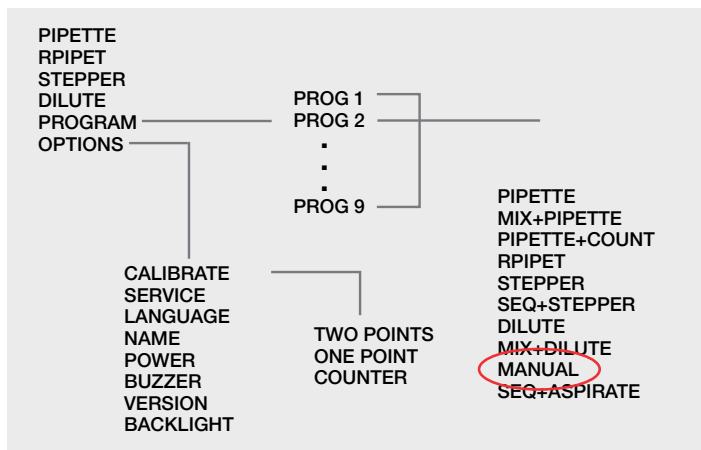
PIPETTE
RPIPET
STEPPER
DILUTE
PROGRAM
OPTIONS

PROG 1
PROG 2
.
.
.
PROG 9

PIPETTE
MIX+PIPETTE
PIPETTE+COUNT
RPIPET
STEPPER
SEQ+STEPPER
DILUTE
MIX+DILUTE
MANUAL
SEQ+ASPIRATE

CALIBRATE
SERVICE
LANGUAGE
NAME
POWER
BUZZER
VERSION
BACKLIGHT

TWO POINTS
ONE POINT
COUNTER